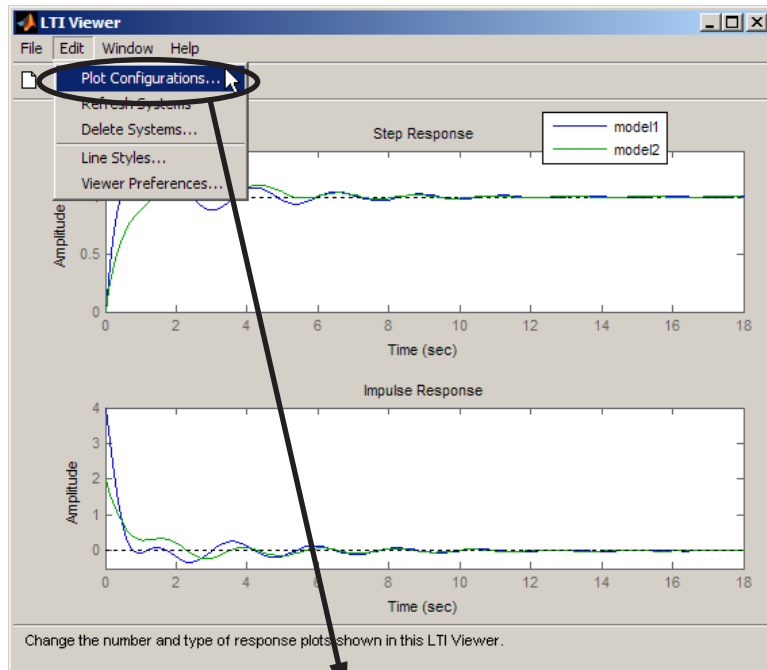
LTI Viewer

File Edit Window Help

Plot Configurations...
Refresh Systems
Delete Systems...
Line Styles...
Viewer Preferences...

Step Response

model1
model2

Amplitude

0.5

0

0 2 4 6 8 10 12 14 16 18

Time (sec)

Impulse Response

4
3
2
1
0

Amplitude

0 2 4 6 8 10 12 14 16 18

Time (sec)

Change the number and type of response plots shown in this LTI Viewer.